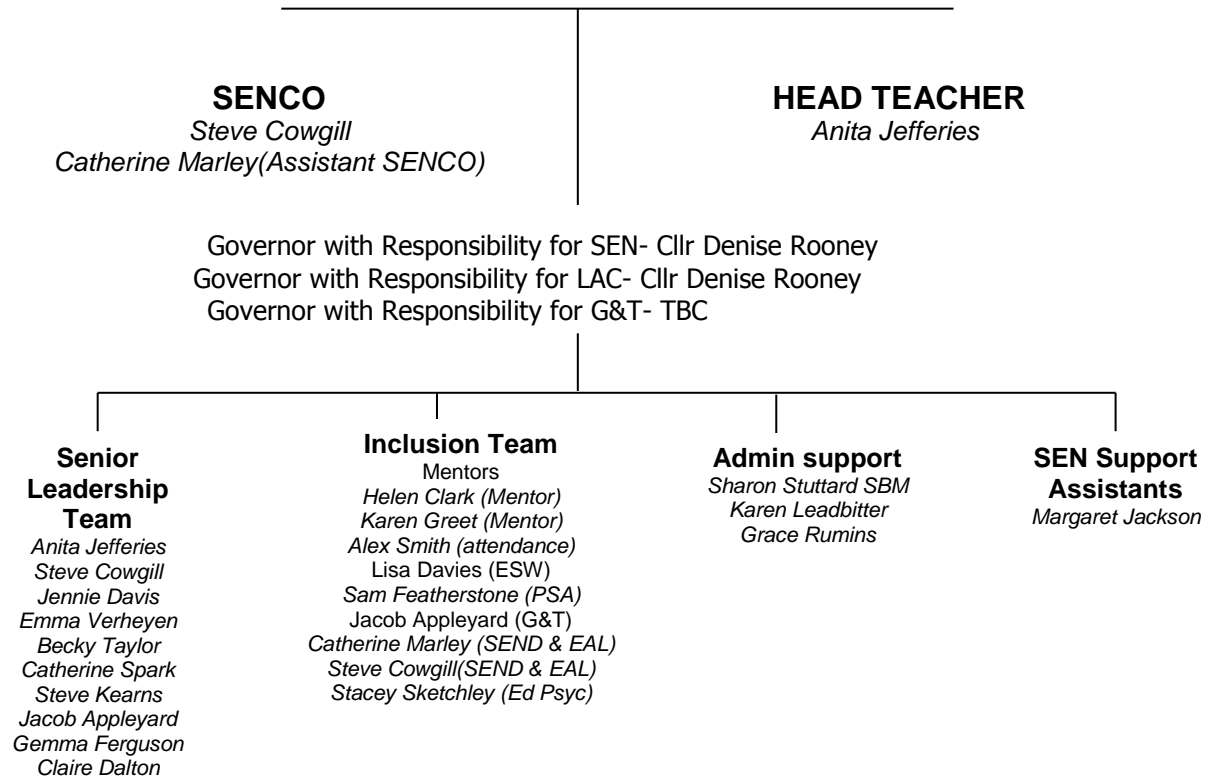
SENCO
Steve Cowgill
Catherine Marley(Assistant SENCO)

HEAD TEACHER
Anita Jefferies

Governor with Responsibility for SEN- Cllr Denise Rooney
Governor with Responsibility for LAC- Cllr Denise Rooney
Governor with Responsibility for G&T- TBC

Senior Leadership Team
Anita Jefferies
Steve Cowgill
Jennie Davis
Emma Verheyen
Becky Taylor
Catherine Spark
Steve Kearns
Jacob Appleyard
Gemma Ferguson
Claire Dalton

Inclusion Team
Mentors
Helen Clark (Mentor)
Karen Greet (Mentor)
Alex Smith (attendance)
Lisa Davies (ESW)
Sam Featherstone (PSA)
Jacob Appleyard (G&T)
Catherine Marley (SEND & EAL)
Steve Cowgill(SEND & EAL)
Stacey Sketchley (Ed Psyc)

Admin support
Sharon Stuttard SBM
Karen Leadbitter
Grace Rumins

SEN Support Assistants
Margaret Jackson